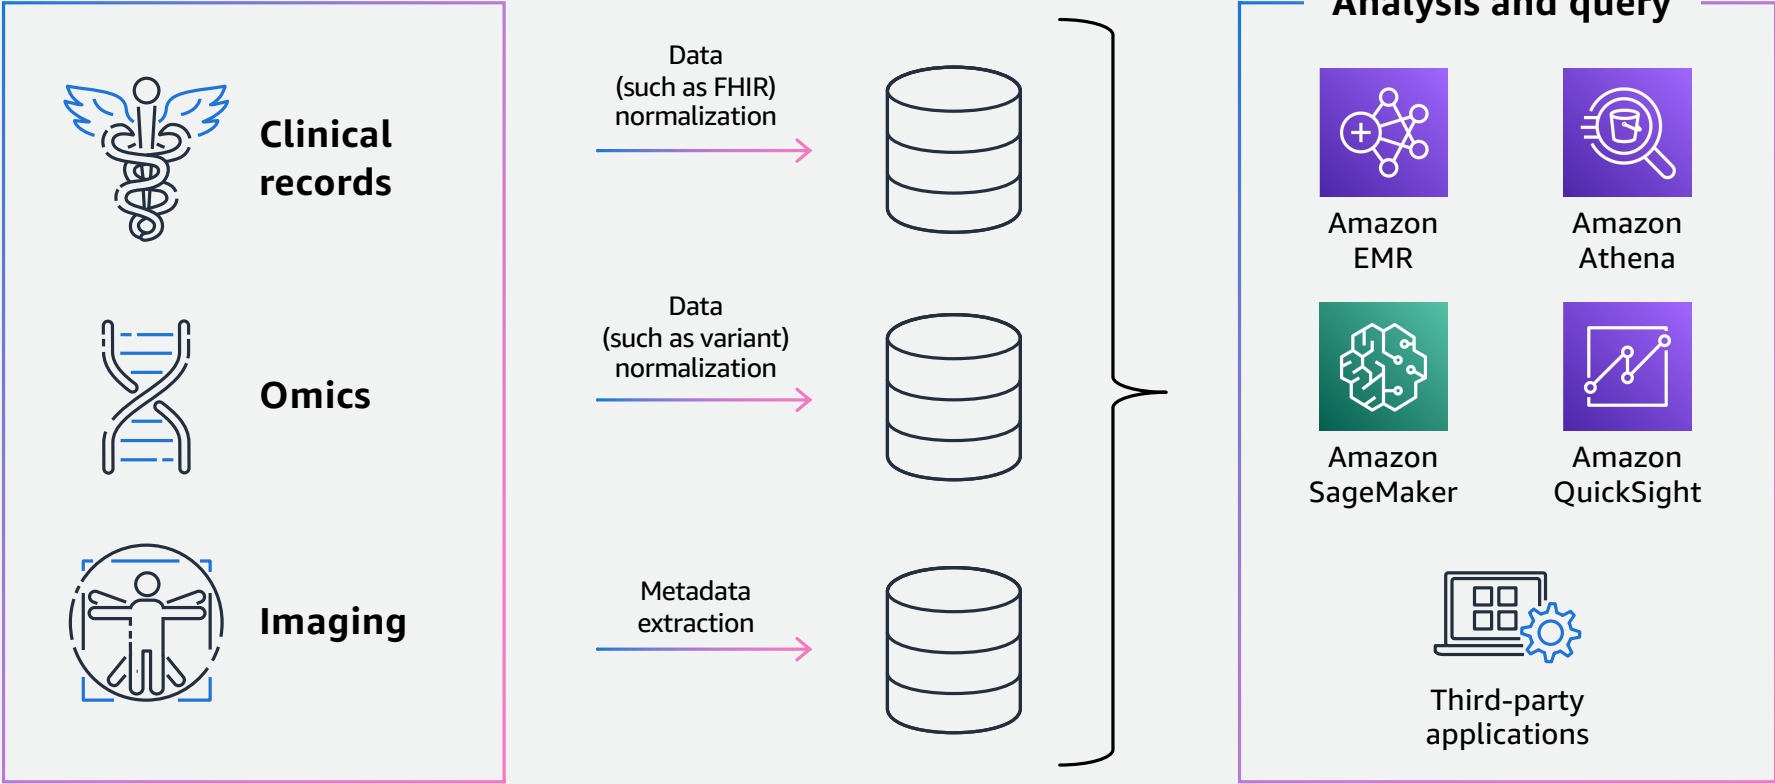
Clinical records

Omics

Imaging

Data (such as FHIR) normalization

Data (such as variant) normalization

Metadata extraction

Analysis and query

Amazon EMR

Amazon Athena

Amazon SageMaker

Amazon QuickSight

Third-party applications